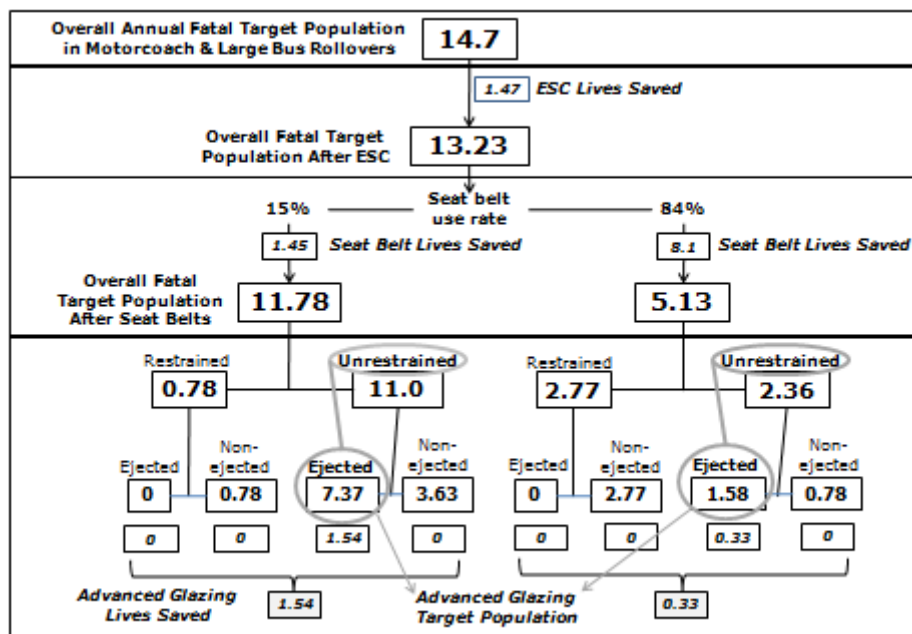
Overall Annual Fatal Target Population in Motorcoach & Large Bus Rollovers
14.7

1.47 ESC Lives Saved

Overall Fatal Target Population After ESC
13.23

15%
Seat belt use rate
84%

1.45 Seat Belt Lives Saved
8.1 Seat Belt Lives Saved

Overall Fatal Target Population After Seat Belts
11.78
5.13

Restrained
0.78
Unrestrained
11.0

Restrained
2.77
Unrestrained
2.36

Ejected
0
Non-ejected
0.78
Ejected
7.37
Non-ejected
3.63

Ejected
0
Non-ejected
2.77
Ejected
1.58
Non-ejected
0.78

0
0
1.54
0

0
0
0.33
0

Advanced Glazing Lives Saved
1.54
Advanced Glazing Target Population
0.33